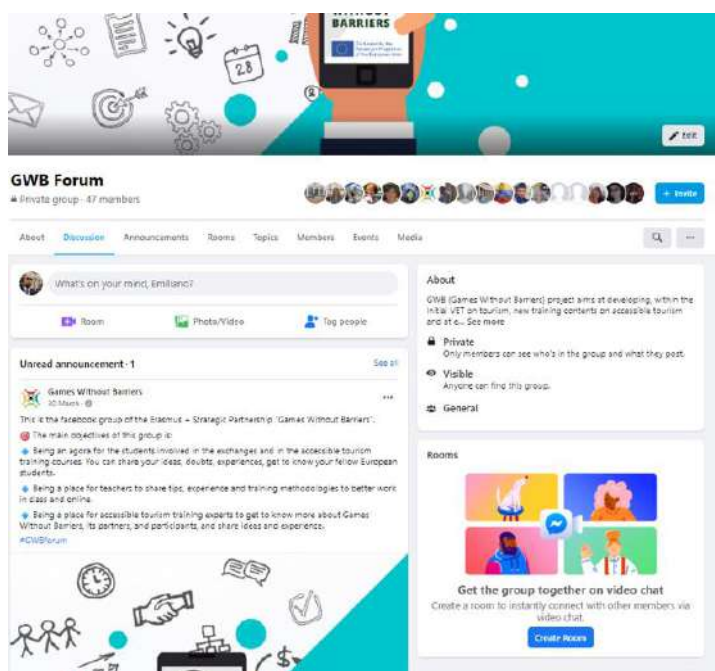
BARRIERS

28

Edit

GWB Forum
Private group · 47 members

+ Invite

About Discussion Announcements Rooms Topics Members Events Media

What's on your mind, Emiliano?

Room Photo/Video Tag people

Unread announcement · 1
See all

Games Without Barriers
30 March ·

This is the facebook group of the Erasmus + Strategic Partnership "Games Without Barriers".

The main objectives of this group is:

Being an agora for the students involved in the exchanges and in the accessible tourism training courses. You can share your ideas, doubts, experiences, get to know your fellow European students.

Being a place for teachers to share tips, experience and training methodologies to better work in class and online.

Being a place for accessible tourism training experts to get to know more about Games Without Barriers, its partners, and participants, and share ideas and experience.

#GWBForum

About

GWB (Games Without Barriers) project aims at developing, within the initial VET on tourism, new training contents on accessible tourism and at c... See more

Private
Only members can see who's in the group and what they post.

Visible
Anyone can find this group.

General

Rooms

Get the group together on video chat
Create a room to instantly connect with other members via video chat.

Create Room